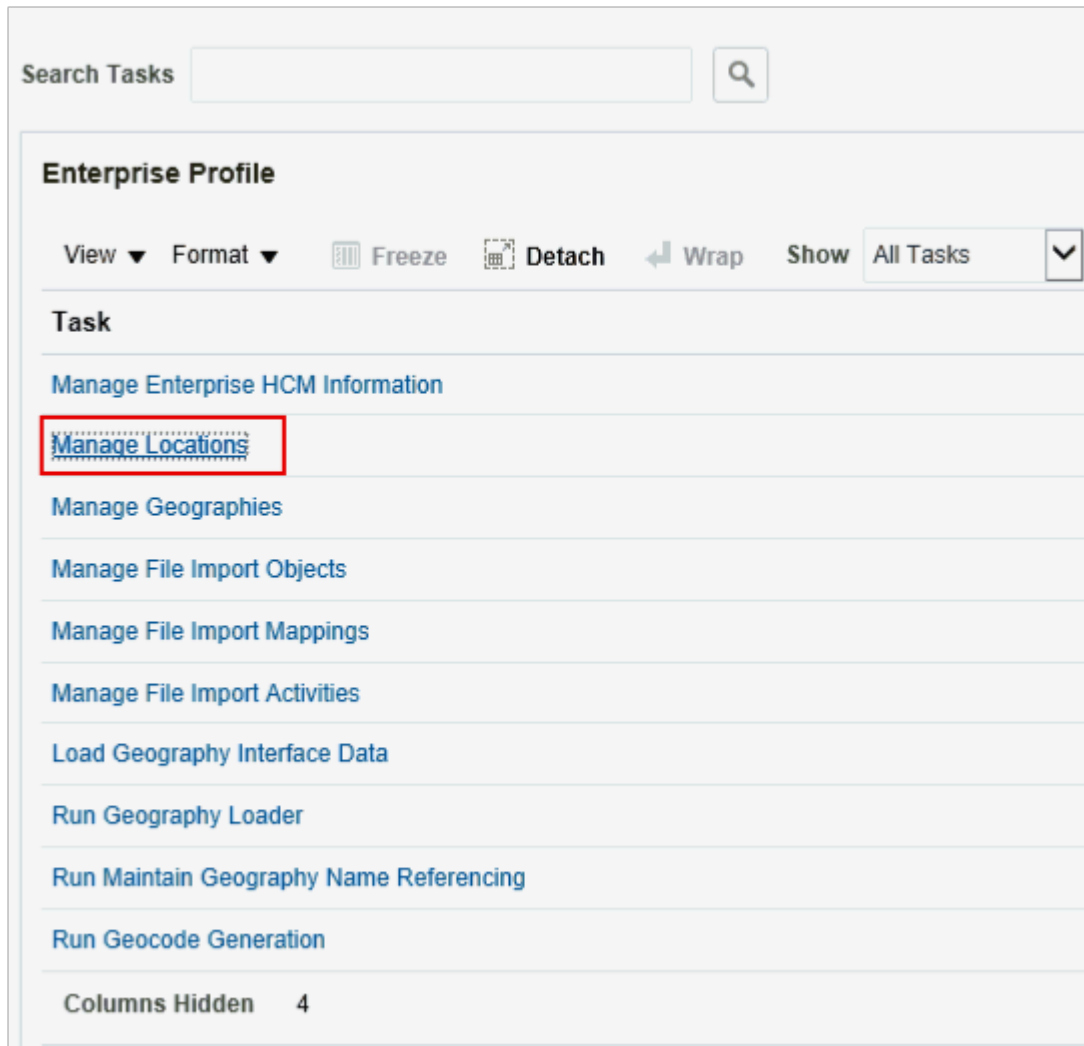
Search Tasks

Enterprise Profile

View ▼ Format ▼ Freeze Detach Wrap Show All Tasks

| Task |
|---|
| Manage Enterprise HCM Information |
| Manage Locations |
| Manage Geographies |
| Manage File Import Objects |
| Manage File Import Mappings |
| Manage File Import Activities |
| Load Geography Interface Data |
| Run Geography Loader |
| Run Maintain Geography Name Referencing |
| Run Geocode Generation |

Columns Hidden 4